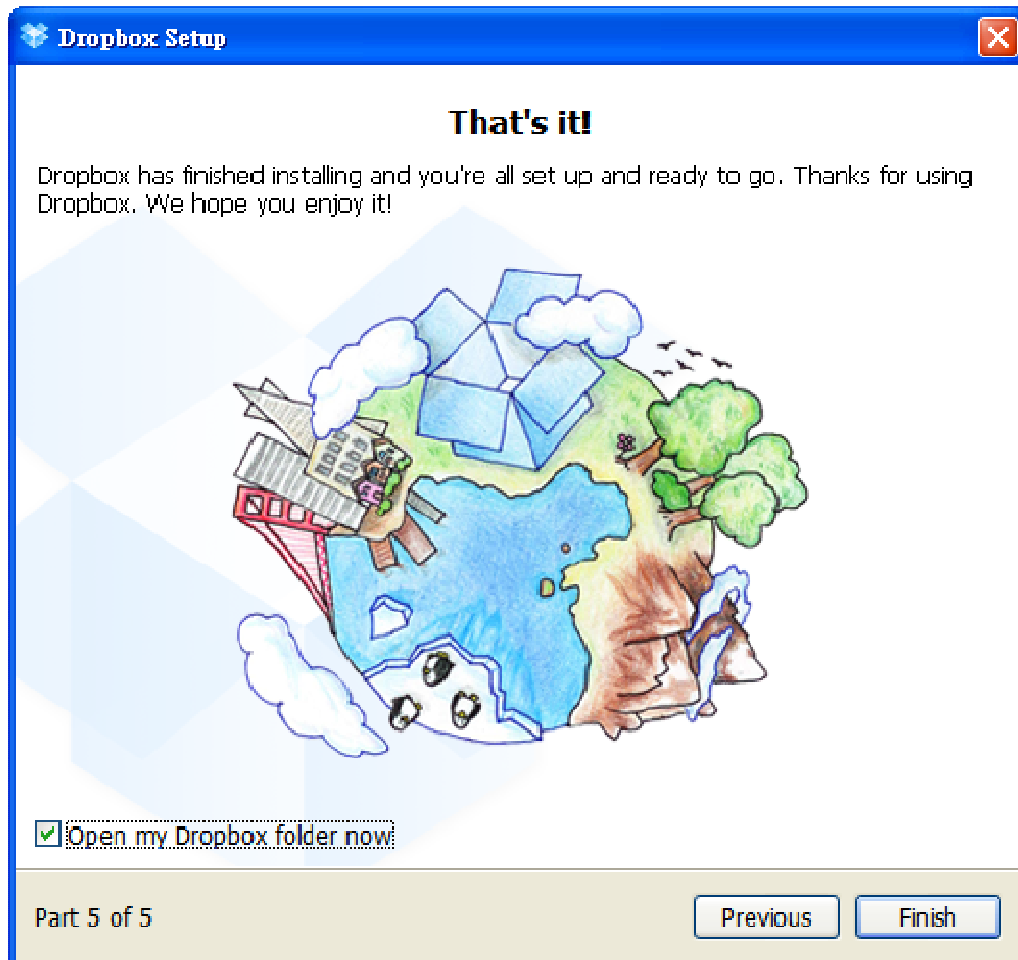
Dropbox Setup

That's it!

Dropbox has finished installing and you're all set up and ready to go. Thanks for using Dropbox. We hope you enjoy it!

Open my Dropbox folder now

Part 5 of 5

Previous

Finish